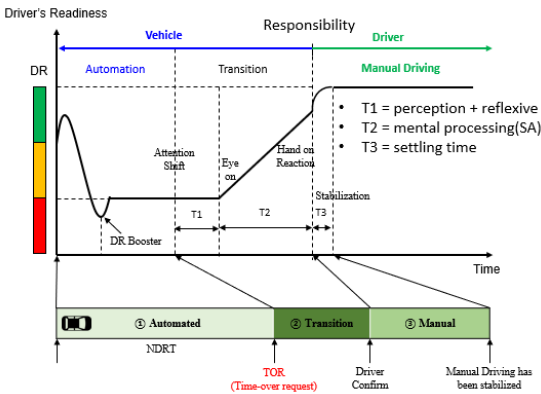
Driver's Readiness

Responsibility

Vehicle

Driver

DR

Automation

Transition

Manual Driving

- T1 = perception + reflexive
- T2 = mental processing(SA)
- T3 = settling time

Attention Shift

Eye on

Hand on Reaction

Stabilization

T1

T2

T3

DR Booster

Time

① Automated

② Transition

③ Manual

NDRT

TOR (Time-over request)

Driver Confirm

Manual Driving has been stabilized